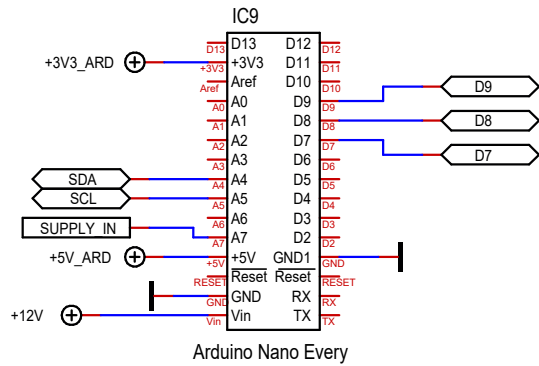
IC9

+3V3_ARD

D13 D13 D12 D12
+3V3 +3V3 D11 D11
Aref Aref D10 D10
A0 A0 D9 D9
A1 A1 D8 D8
A2 A2 D7 D7
A3 A3 D6 D6
A4 A4 D5 D5
A5 A5 D4 D4
A6 A6 D3 D3
A7 A7 D2 D2
+5V +5V GND1 GND
RESET Reset Reset RESET
GND GND RX RX
Vin Vin TX TX

D9
D8
D7
SDA
SCL
SUPPLY_IN
+5V_ARD
+12V

Arduino Nano Every